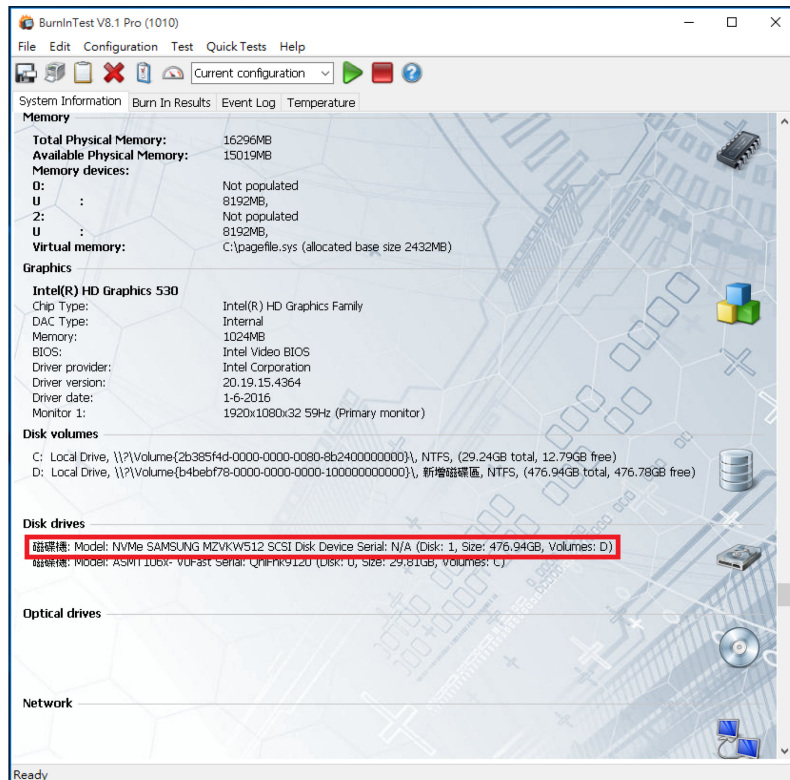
BurnInTest V8.1 Pro (1010)

File Edit Configuration Test Quick Tests Help

Current configuration

System Information | Burn In Results | Event Log | Temperature

Memory

| | |
|---|---|
| Total Physical Memory: | 16296MB |
| Available Physical Memory: | 15019MB |
| Memory devices: | |
| 0: | Not populated |
| U : | 8192MB, |
| 2: | Not populated |
| U : | 8192MB, |
| Virtual memory: | C:\pagefile.sys (allocated base size 2432MB) |

Graphics

Intel(R) HD Graphics 530

| | |
|---|---|
| Chip Type: | Intel(R) HD Graphics Family |
| DAC Type: | Internal |
| Memory: | 1024MB |
| BIOS: | Intel Video BIOS |
| Driver provider: | Intel Corporation |
| Driver version: | 20.19.15.4364 |
| Driver date: | 1-6-2016 |
| Monitor 1: | 1920x1080x32 59Hz (Primary monitor) |

Disk volumes

C: Local Drive, \\?\Volume{2b385f4d-0000-0000-0080-8b2400000000}\, NTFS, (29.24GB total, 12.79GB free)
D: Local Drive, \\?\Volume{b4bebf78-0000-0000-0000-100000000000}\, 新增磁碟區, NTFS, (476.94GB total, 476.78GB free)

Disk drives

磁碟機: Model: NVMe SAMSUNG MZVKW512 SCSI Disk Device Serial: N/A (Disk: 1, Size: 476.94GB, Volumes: D)
磁碟機: Model: ASM1106x- V0Fast Serial: QhiFhk9120 (Disk: 0, Size: 29.81GB, Volumes: C)

Optical drives

Network

Ready